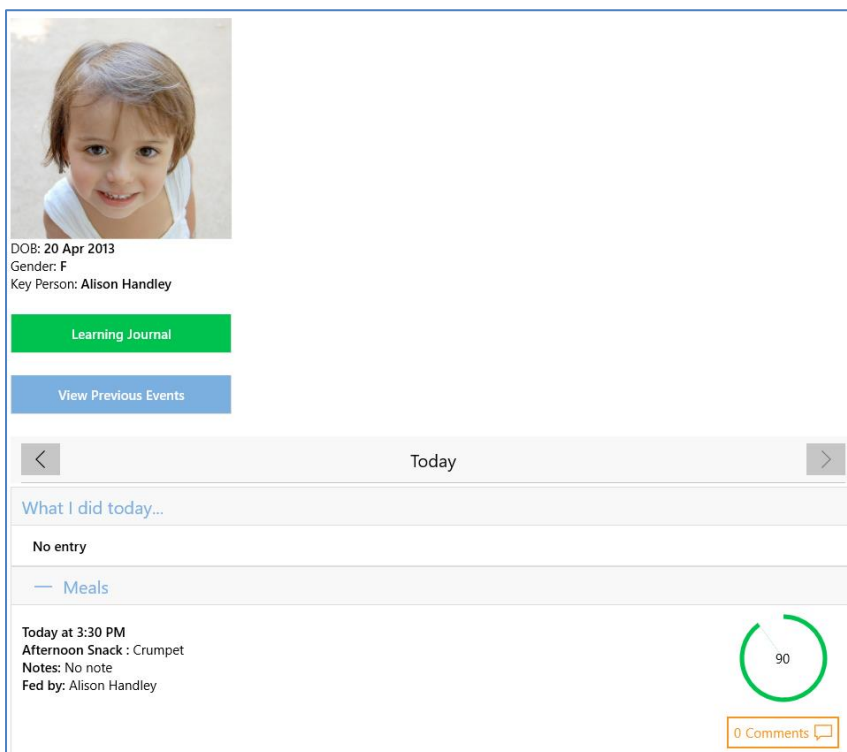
DOB: **20 Apr 2013**
Gender: **F**
Key Person: **Alison Handley**

Learning Journal

View Previous Events

<

Today

>

What I did today...

No entry

— Meals

Today at 3:30 PM
Afternoon Snack : Crumpet
Notes: No note
Fed by: Alison Handley

90

0 Comments